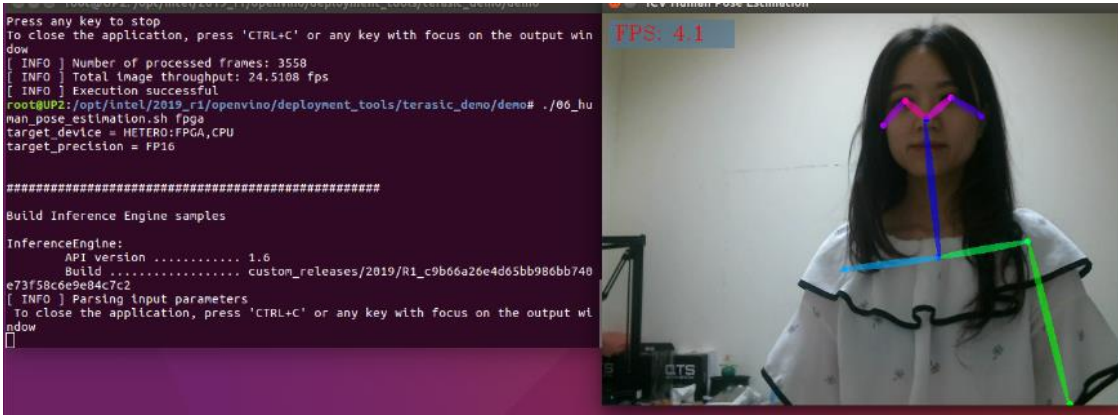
root@UP2: /opt/intel/2019_r1/openvino/deployment_tools/terasic_demo/demo
Press any key to stop
To close the application, press 'CTRL+C' or any key with focus on the output window
[ INFO ] Number of processed frames: 3558
[ INFO ] Total image throughput: 24.5108 fps
[ INFO ] Execution successful
root@UP2:/opt/intel/2019_r1/openvino/deployment_tools/terasic_demo/demo# ./06_human_pose_estimation.sh fpga
target_device = HETERO:FPGA,CPU
target_precision = FP16

###################################################

Build Inference Engine samples

InferenceEngine:
API version ............ 1.6
Build .................. custom_releases/2019/R1_c9b66a26e4d65bb986bb740e73f58c6e9e84c7c2
[ INFO ] Parsing input parameters
To close the application, press 'CTRL+C' or any key with focus on the output window

ICV Human Pose Estimation
FPS: 4.1
GTS